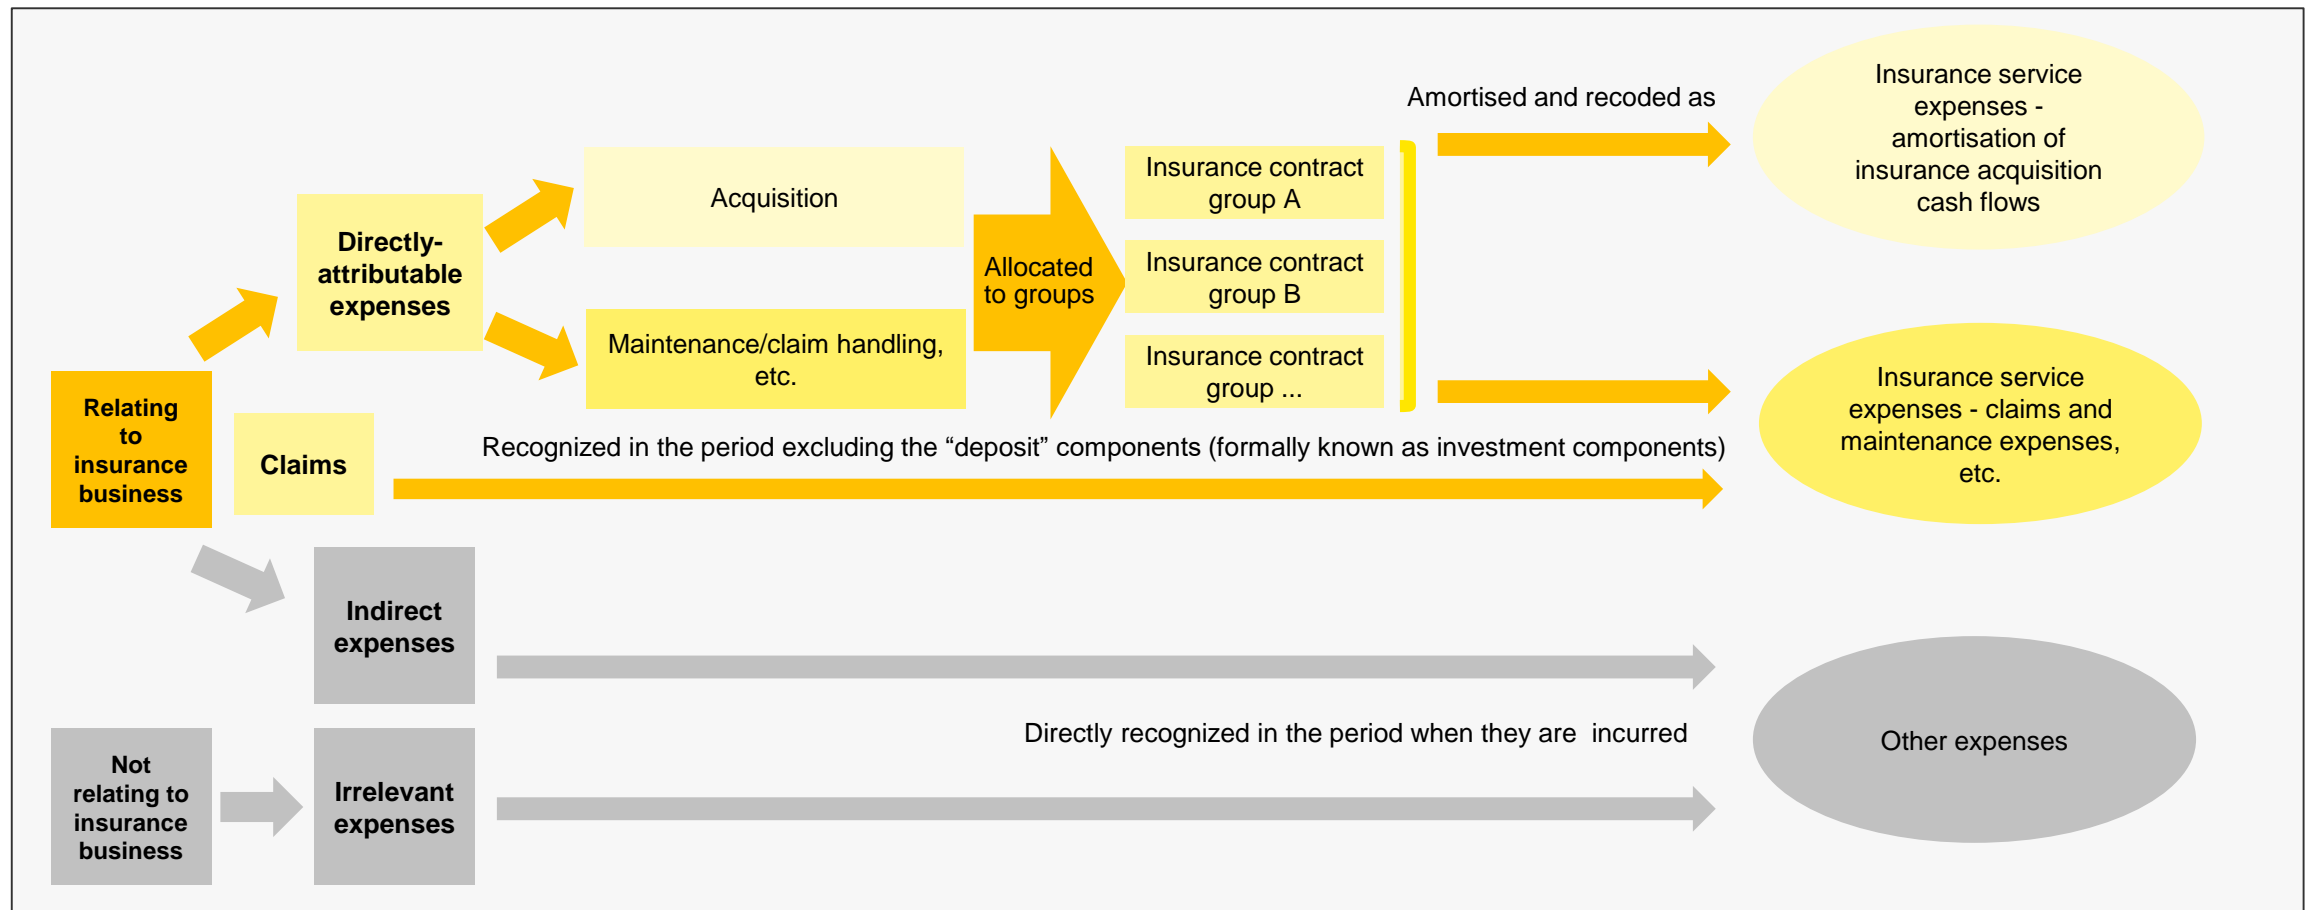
Amortised and recoded as

Insurance service expenses - amortisation of insurance acquisition cash flows

Directly-attributable expenses

Acquisition

Allocated to groups

Insurance contract group A

Insurance contract group B

Insurance contract group ...

Maintenance/claim handling, etc.

Insurance service expenses - claims and maintenance expenses, etc.

Relating to insurance business

Claims

Recognized in the period excluding the “deposit” components (formally known as investment components)

Indirect expenses

Directly recognized in the period when they are incurred

Other expenses

Not relating to insurance business

Irrelevant expenses